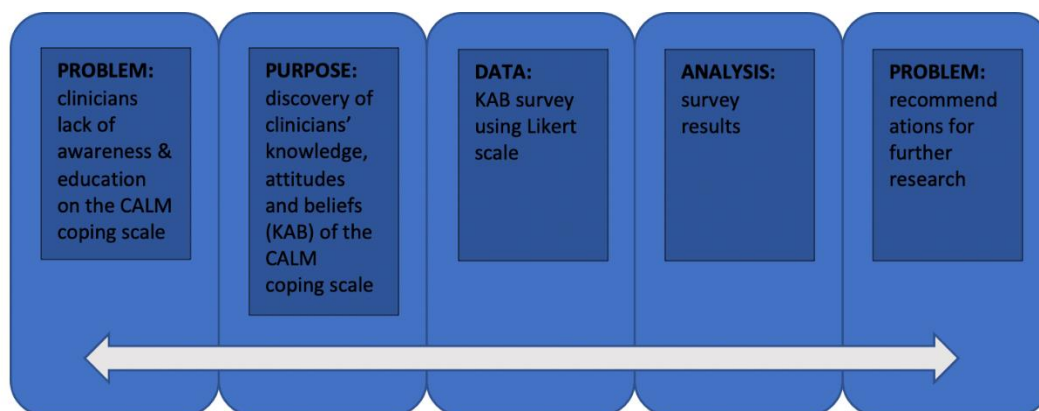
PROBLEM: clinicians lack of awareness & education on the CALM coping scale

PURPOSE: discovery of clinicians' knowledge, attitudes and beliefs (KAB) of the CALM coping scale

DATA: KAB survey using Likert scale

ANALYSIS: survey results

PROBLEM: recommendations for further research